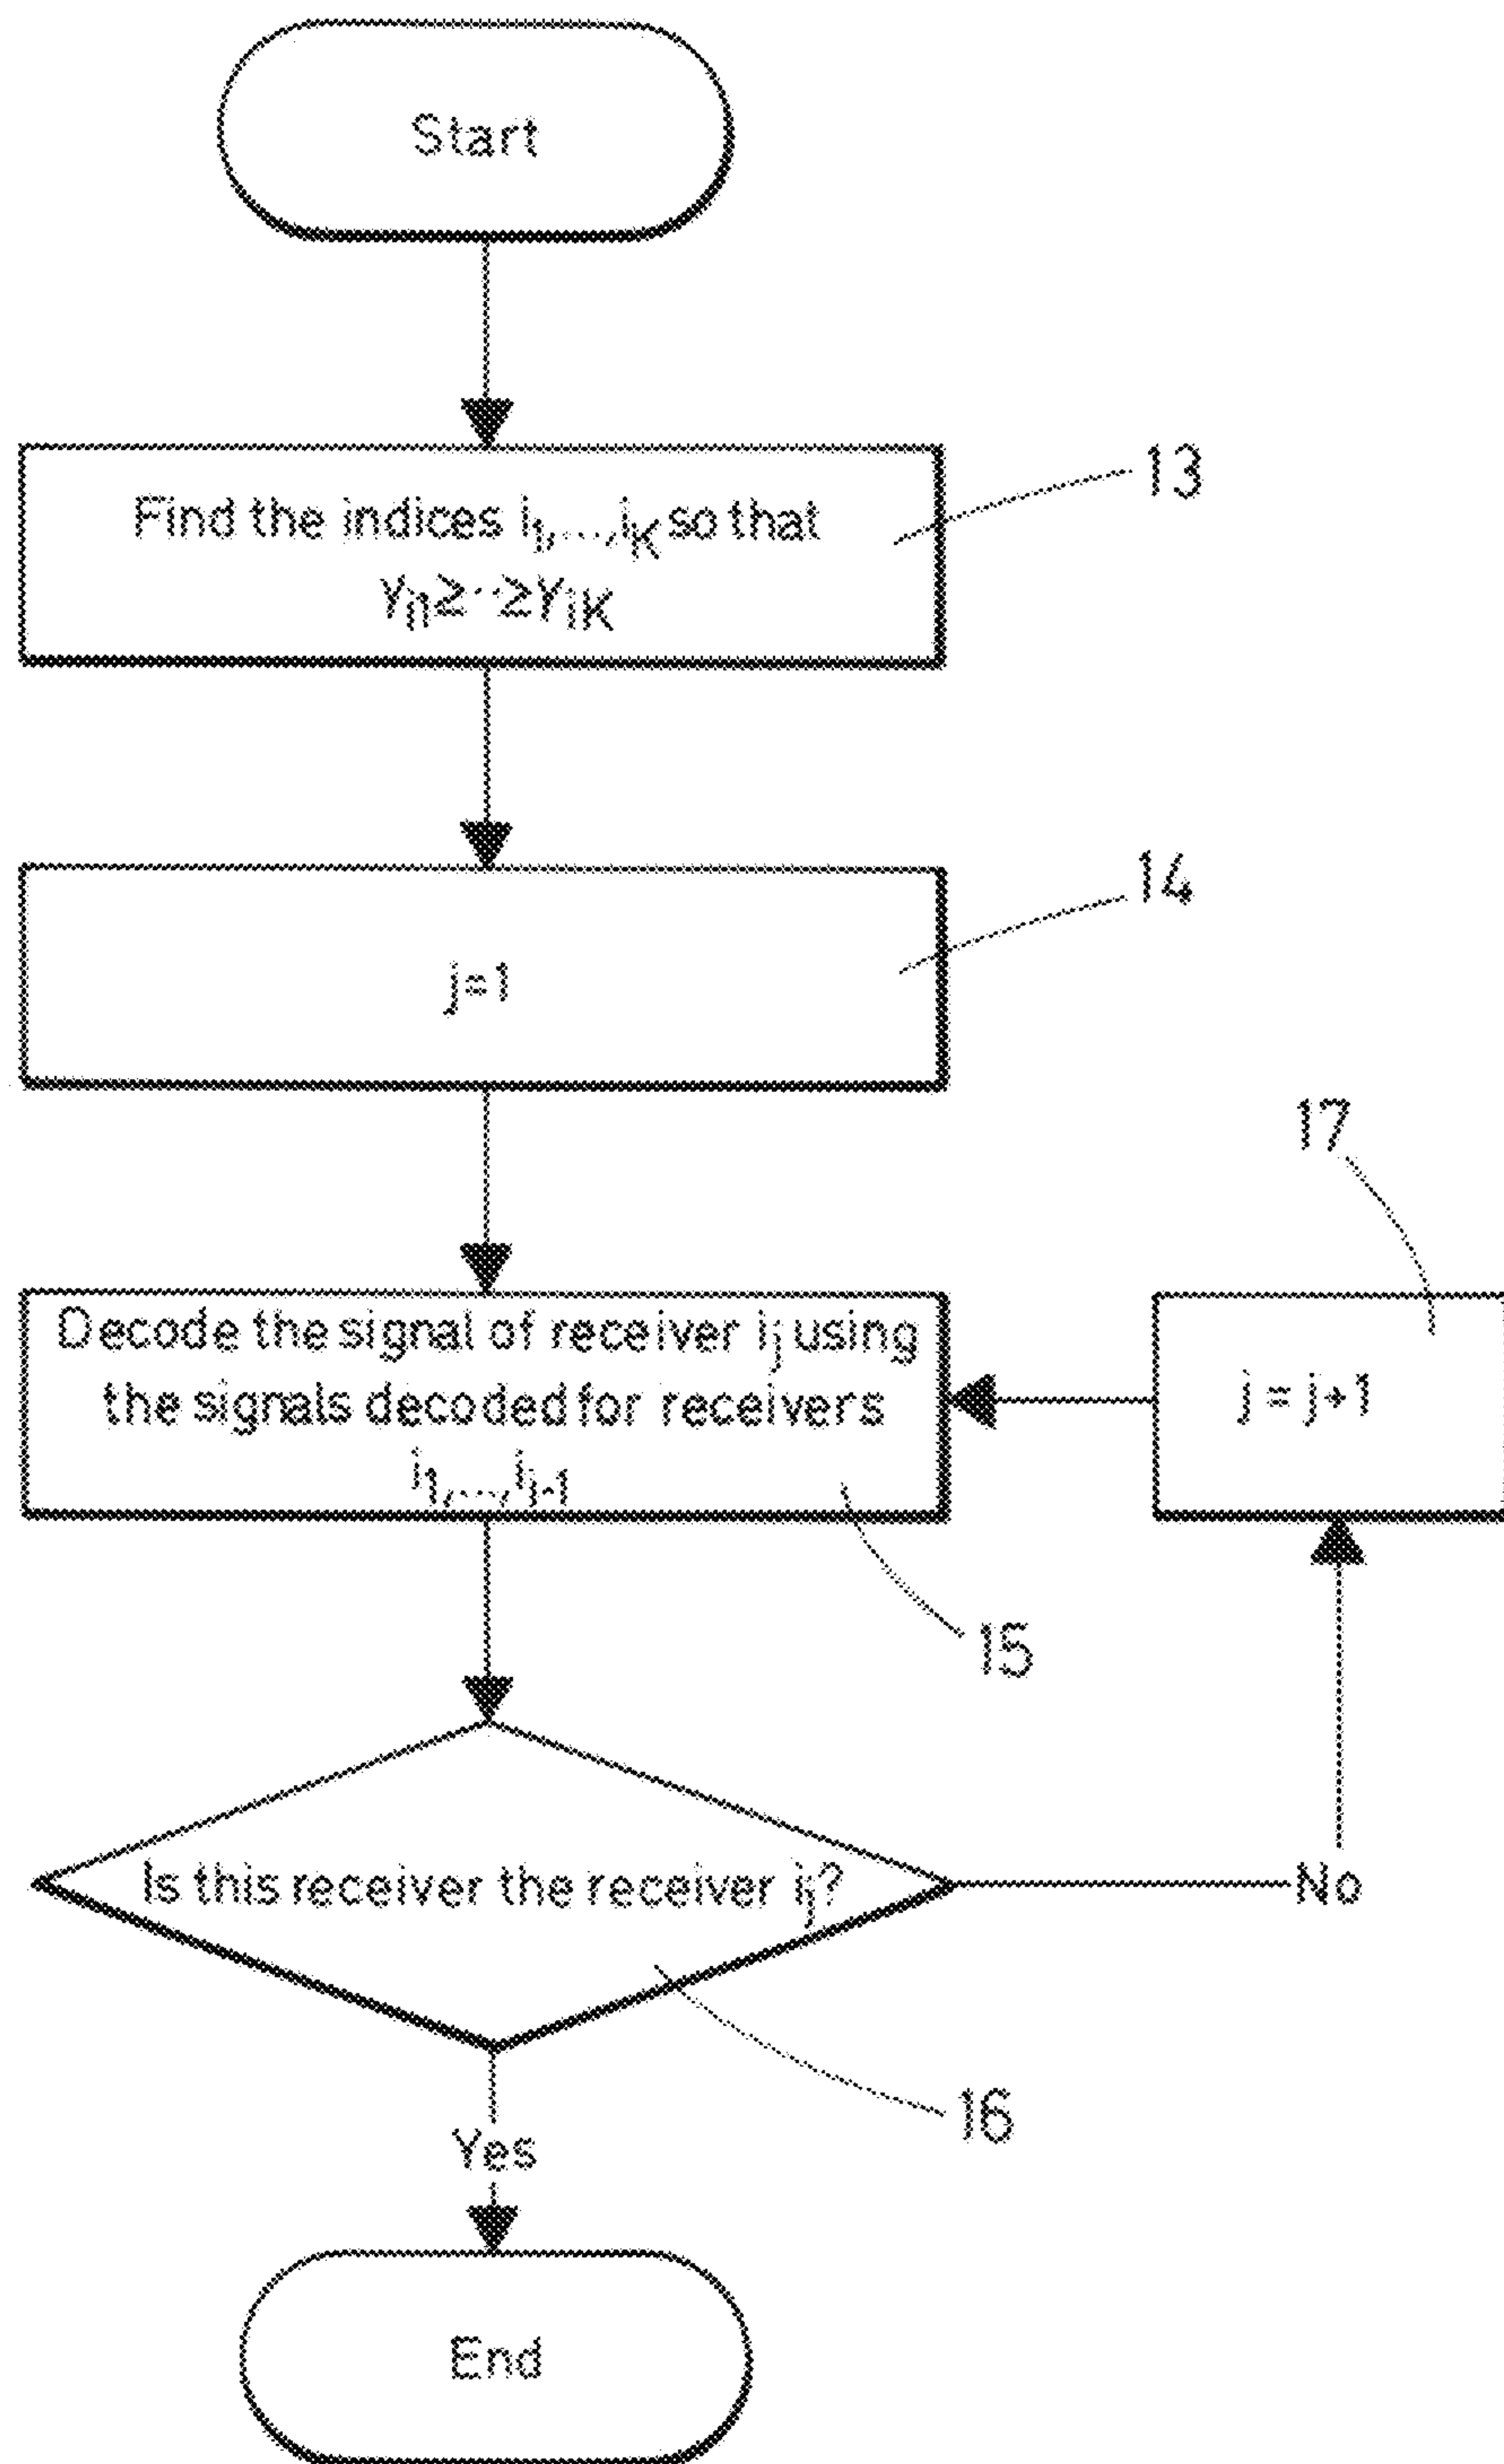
Start

Find the indices $i_1,\ldots,i_K$ so that $\gamma_{i1} \geq \cdots \geq \gamma_{iK}$

13

$j=1$

14

17

Decode the signal of receiver $i_j$ using the signals decoded for receivers $i_1,\ldots,i_{j-1}$

$j = j+1$

15

Is this receiver the receiver $i_j$?

No

16

Yes

End